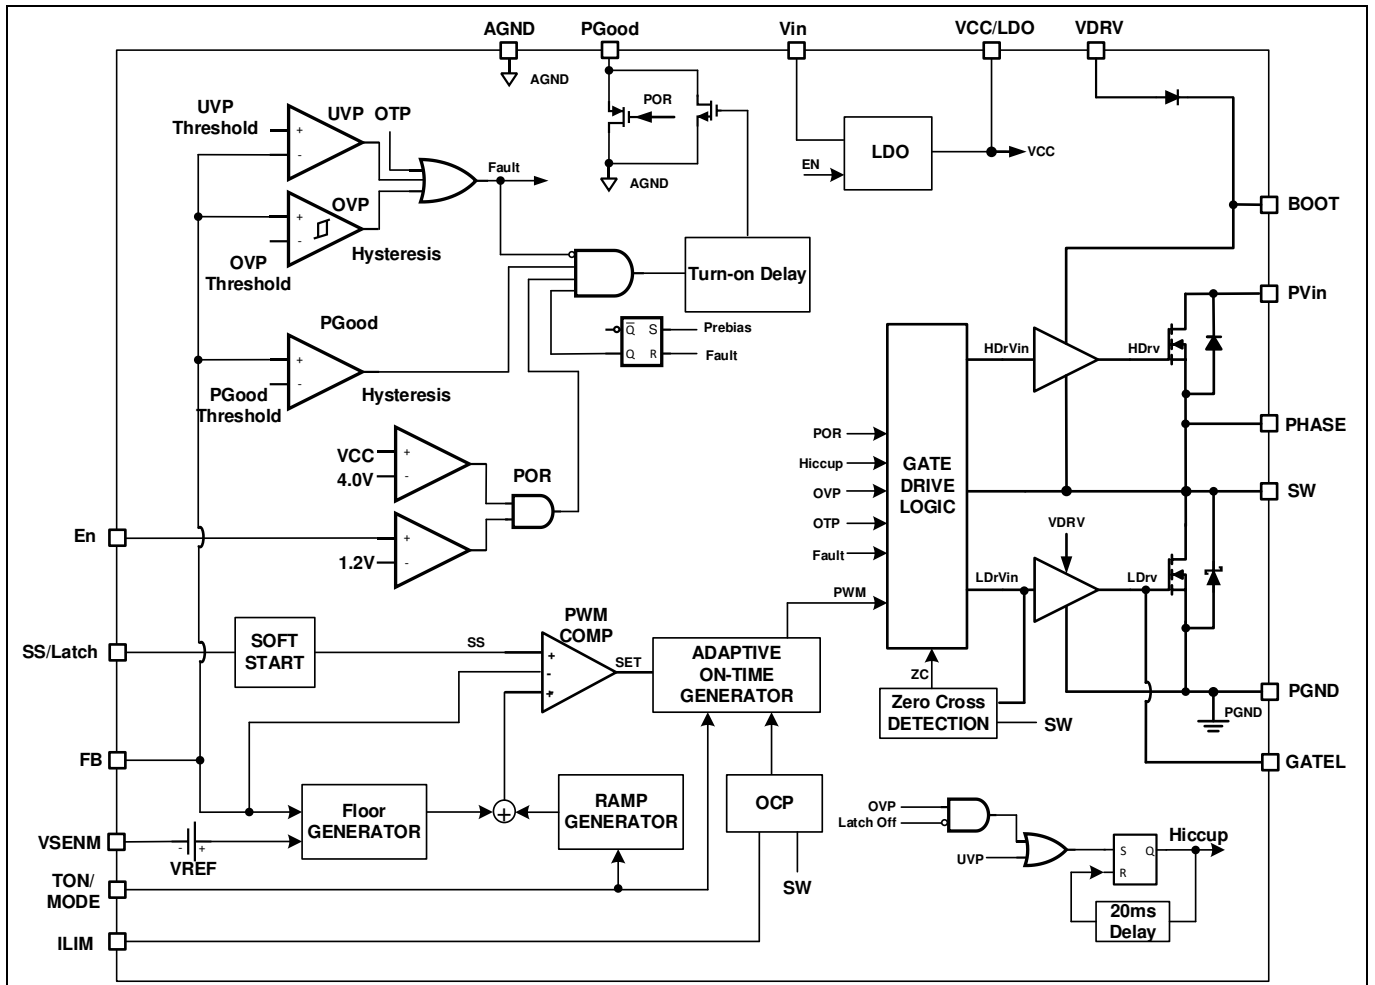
AGND PGood Vin VCC/LDO VDRV

AGND

POR

AGND

LDO

EN

VCC

UVP Threshold

UVP OTP

Fault

OVP

OVP Threshold

Hysteresis

Turn-on Delay

BOOT

PVin

PGood

Prebias

Fault

HDrVin

HDrv

PGood Threshold

Hysteresis

PHASE

POR

Hiccup

OVP

OTP

Fault

GATE DRIVE LOGIC

SW

VCC 4.0V

POR

En

1.2V

VDRV

LDrVin

LDrv

PWM

PWM COMP

SS/Latch

SOFT START

SS

SET

ADAPTIVE ON-TIME GENERATOR

ZC

Zero Cross DETECTION

SW

PGND

PGND

FB

GATEL

Floor GENERATOR

RAMP GENERATOR

OCP

OVP

Latch Off

UVP

S Q

R

Hiccup

VSENM

VREF

TON/ MODE

SW

20ms Delay

ILIM